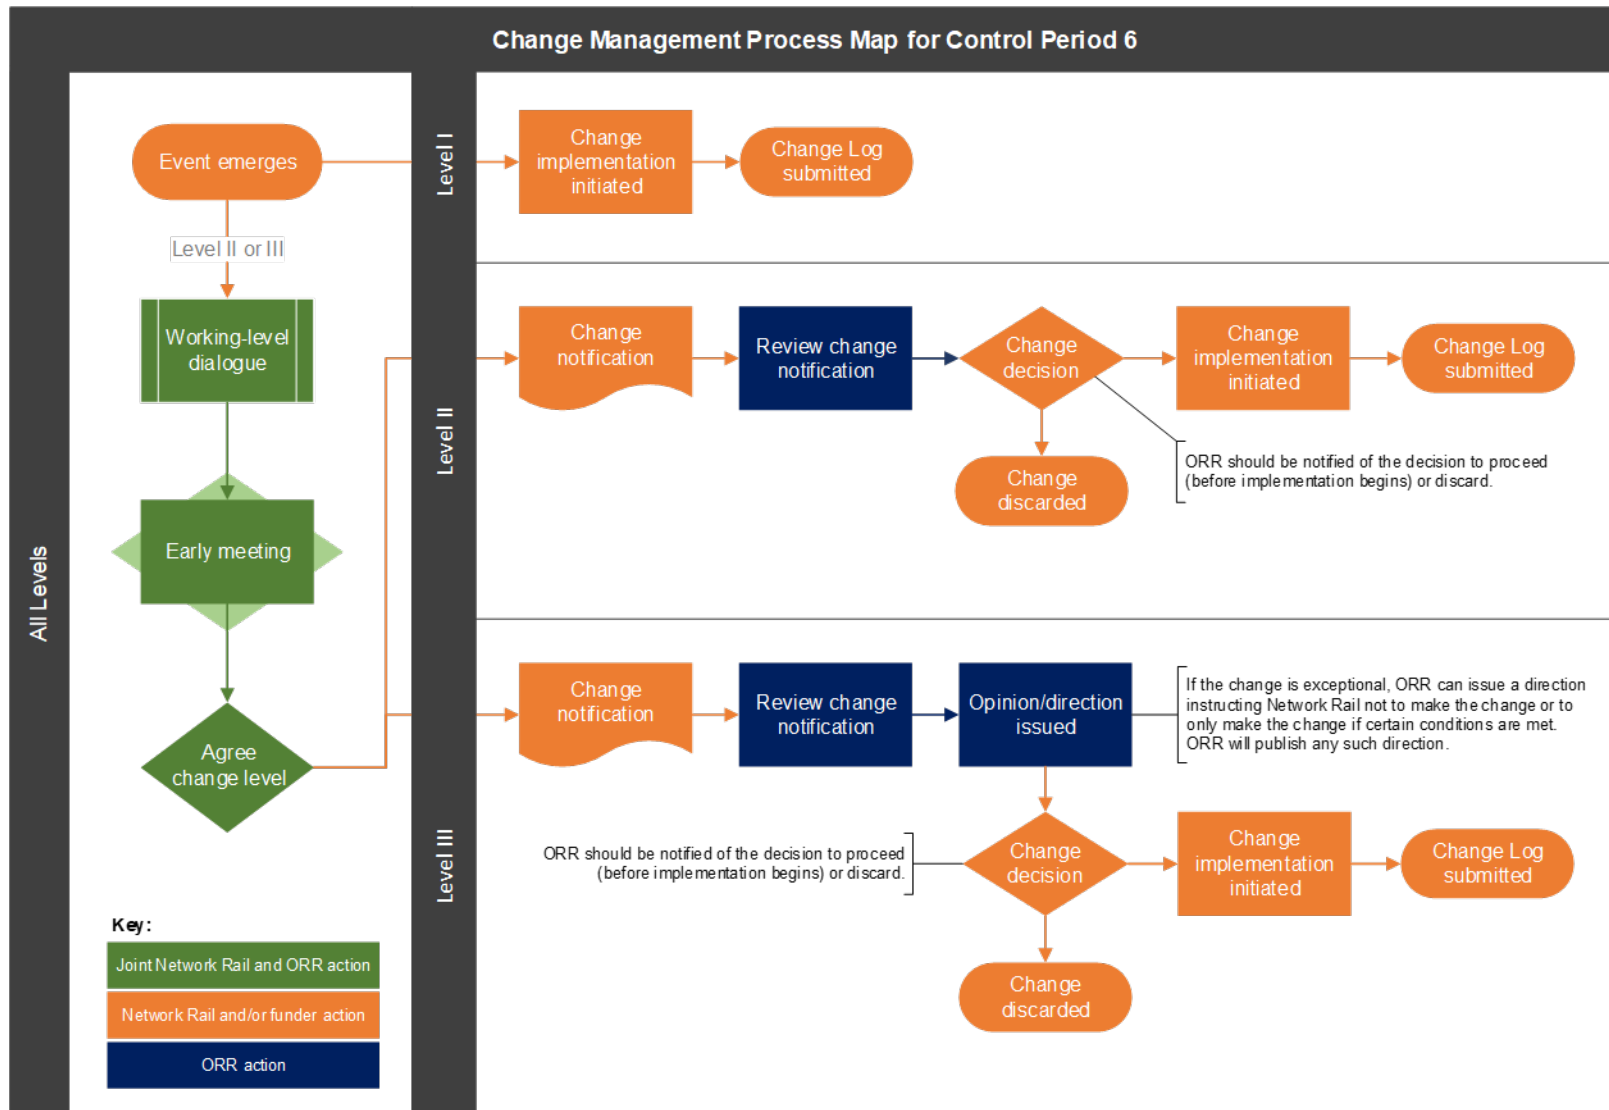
Change Management Process Map for Control Period 6

All Levels

Event emerges

Level II or III

Working-level dialogue

Early meeting

Agree change level

Key:

Joint Network Rail and ORR action

Network Rail and/or funder action

ORR action

Level I

Change implementation initiated

Change Log submitted

Level II

Change notification

Review change notification

Change decision

Change implementation initiated

Change Log submitted

Change discarded

ORR should be notified of the decision to proceed (before implementation begins) or discard.

Level III

Change notification

Review change notification

Opinion/direction issued

If the change is exceptional, ORR can issue a direction instructing Network Rail not to make the change or to only make the change if certain conditions are met. ORR will publish any such direction.

ORR should be notified of the decision to proceed (before implementation begins) or discard.

Change decision

Change implementation initiated

Change Log submitted

Change discarded